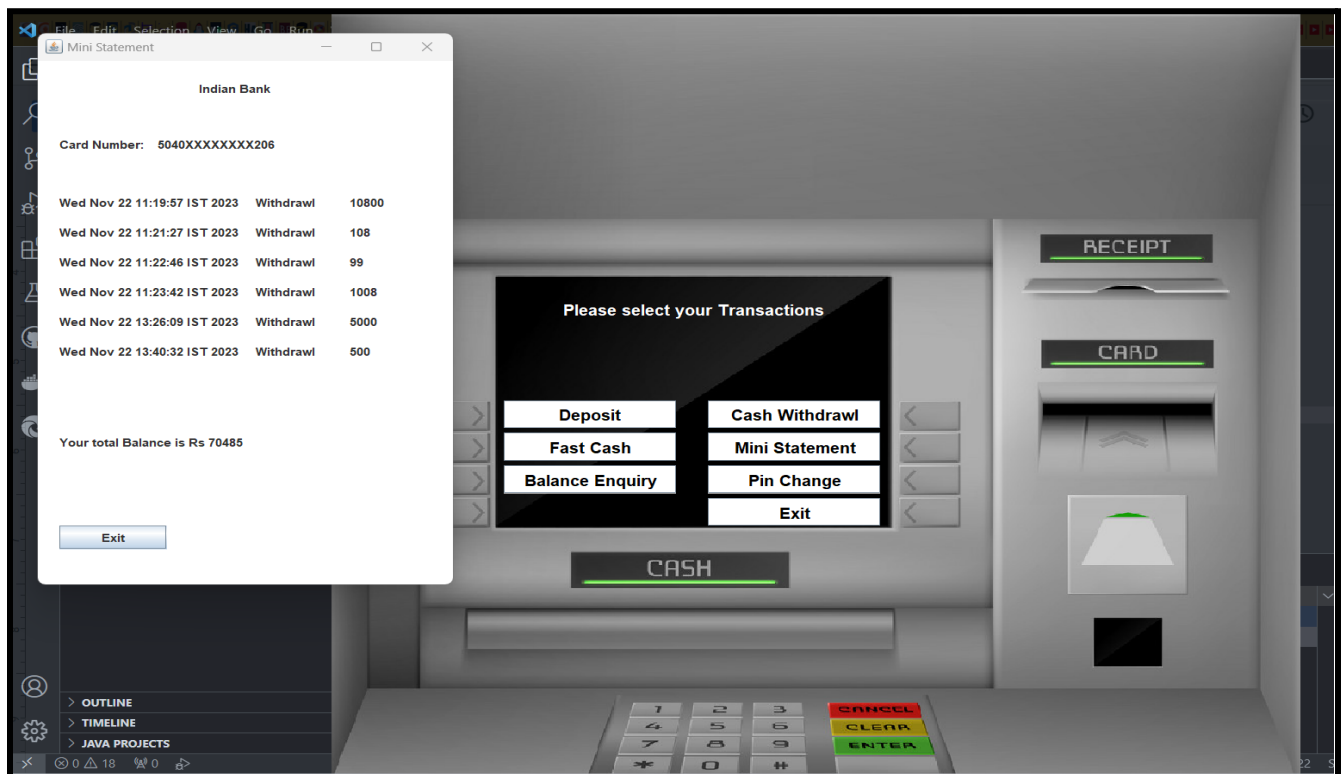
File Edit Selection View Go Run

Mini Statement

Indian Bank

Card Number: 5040XXXXXXXX206

Wed Nov 22 11:19:57 IST 2023 Withdrawl 10800
Wed Nov 22 11:21:27 IST 2023 Withdrawl 108
Wed Nov 22 11:22:46 IST 2023 Withdrawl 99
Wed Nov 22 11:23:42 IST 2023 Withdrawl 1008
Wed Nov 22 13:26:09 IST 2023 Withdrawl 5000
Wed Nov 22 13:40:32 IST 2023 Withdrawl 500

Your total Balance is Rs 70485

Exit

RECEIPT

CARD

Please select your Transactions

Deposit
Cash Withdrawl
Fast Cash
Mini Statement
Balance Enquiry
Pin Change
Exit

CASH

1 2 3 CANCEL
4 5 6 CLEAR
7 8 9 ENTER
* 0 #

> OUTLINE
> TIMELINE
> JAVA PROJECTS

⊗ 0 ⚠ 18 ⑧0